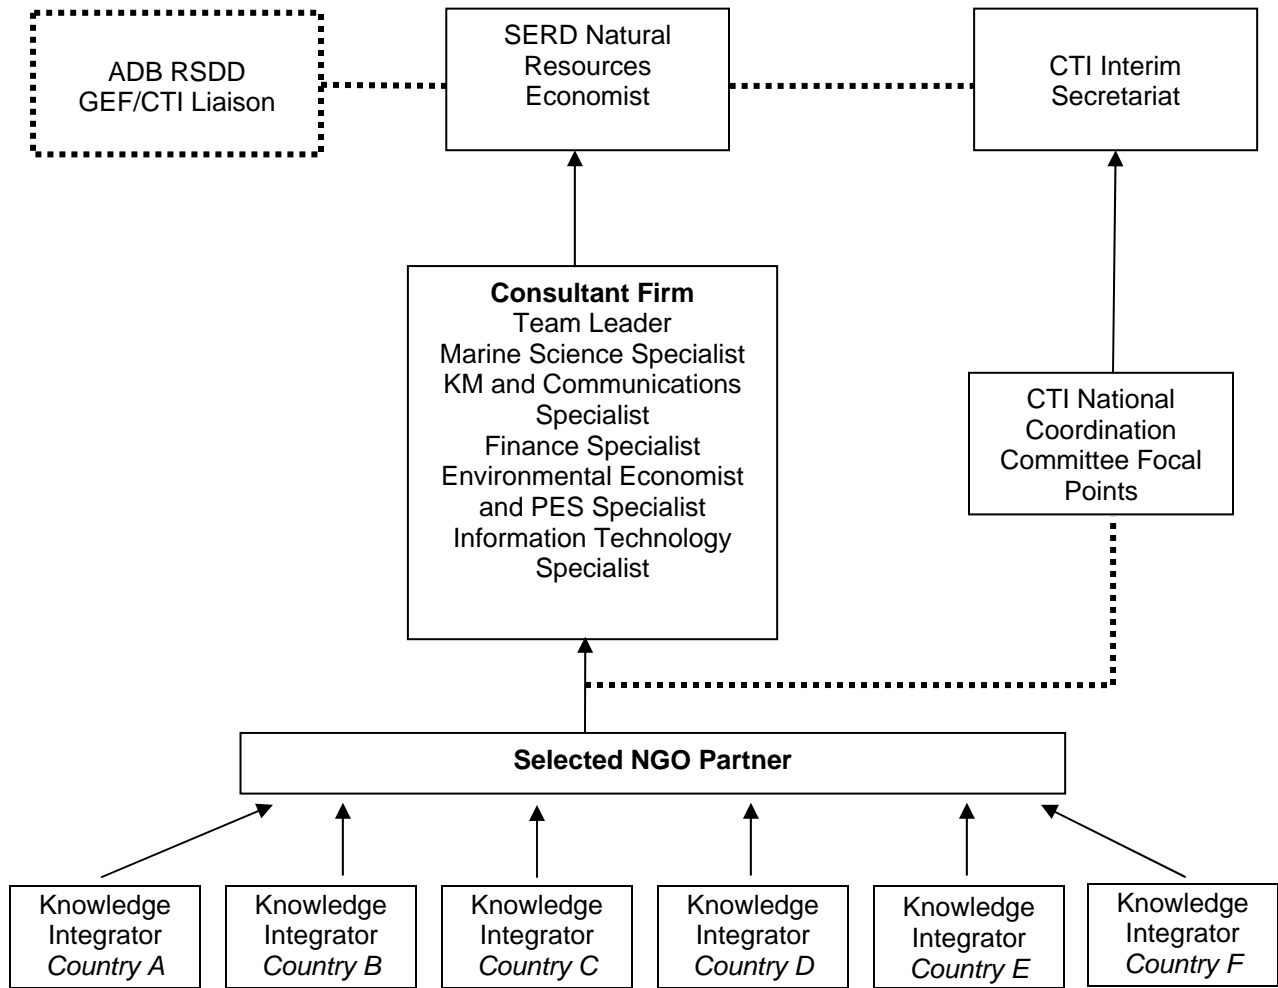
ADB RSDD
GEF/CTI Liaison

SERD Natural
Resources
Economist

CTI Interim
Secretariat

**Consultant Firm**
Team Leader
Marine Science Specialist
KM and Communications Specialist
Finance Specialist
Environmental Economist and PES Specialist
Information Technology Specialist

CTI National
Coordination
Committee Focal
Points

**Selected NGO Partner**

Knowledge Integrator *Country A*

Knowledge Integrator *Country B*

Knowledge Integrator *Country C*

Knowledge Integrator *Country D*

Knowledge Integrator *Country E*

Knowledge Integrator *Country F*